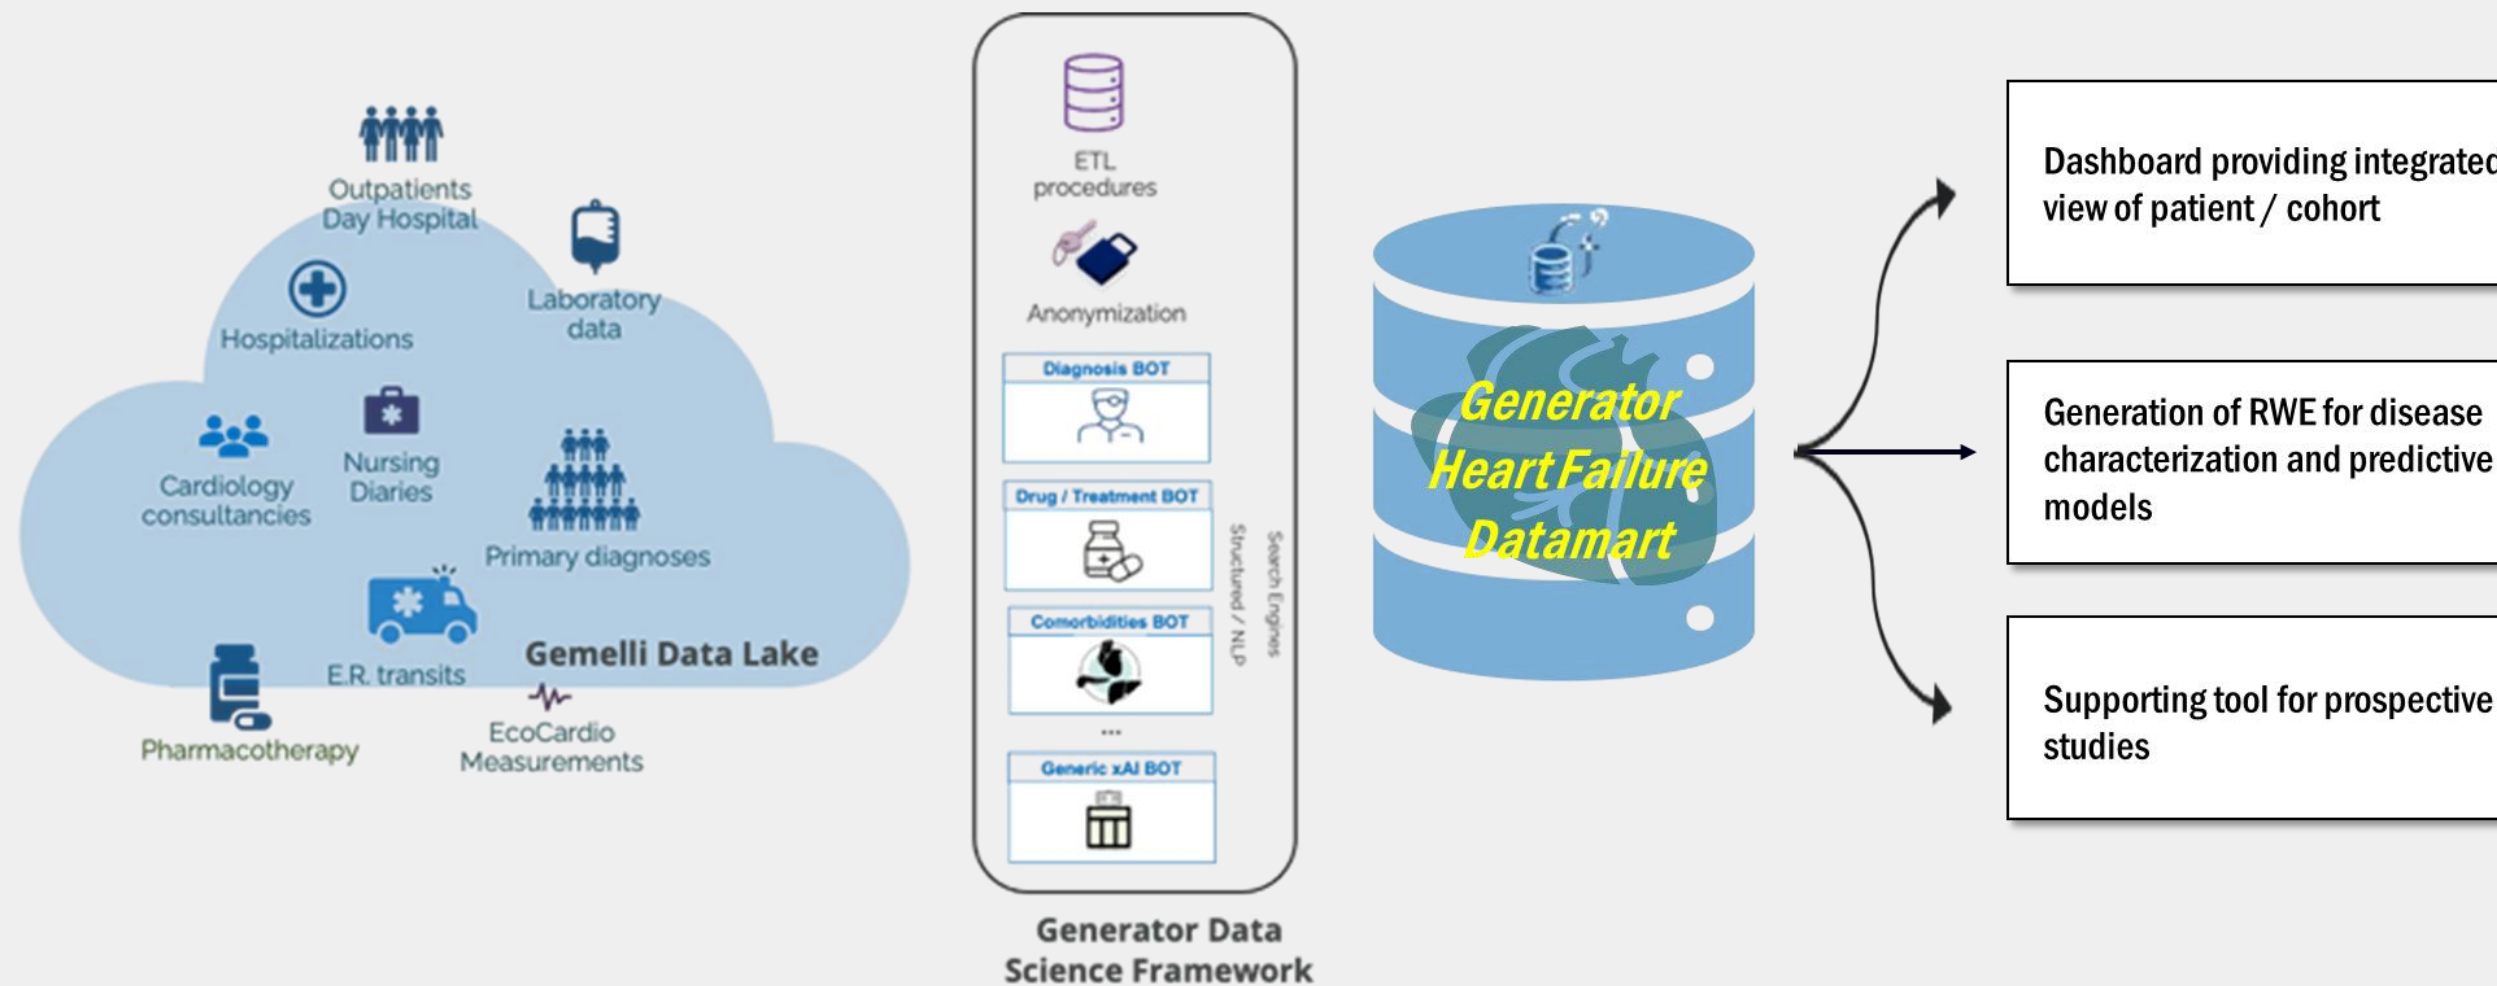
Outpatients
Day Hospital

Laboratory
data

Hospitalizations

Cardiology
consultancies

Nursing
Diaries

Primary diagnoses

E.R. transits

Gemelli Data Lake

Pharmacotherapy

EcoCardio
Measurements

ETL
procedures

Anonymization

Diagnosis BOT

Drug / Treatment BOT

Comorbidities BOT

...

Generic xAI BOT

Structured / NLP

Search Engines

Generator Data
Science Framework

Generator
Heart Failure
Datamart

Dashboard providing integrated
view of patient / cohort

Generation of RWE for disease
characterization and predictive
models

Supporting tool for prospective
studies